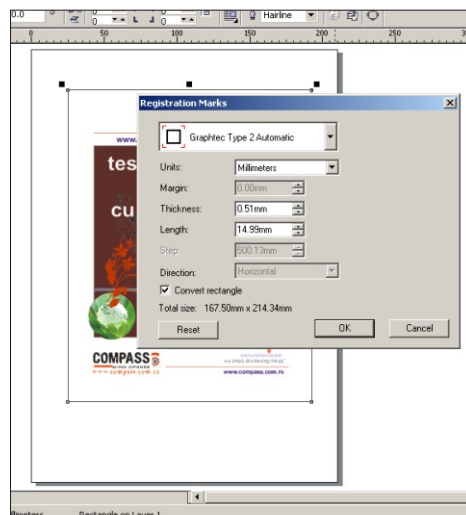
0.0
0
0
Hairline
50
100
150
200
250
Registration Marks
Graphtec Type 2 Automatic
Units: Millimeters
Margin: 0.00mm
Thickness: 0.51mm
Length: 14.99mm
Step: 500.13mm
Direction: Horizontal
Convert rectangle
Total size: 167.50mm x 214.34mm
Reset
OK
Cancel
www.
tes
cu
COMPASS
www.compass.com.ro
www.compass.com.ro
Rectangle on Layer 1